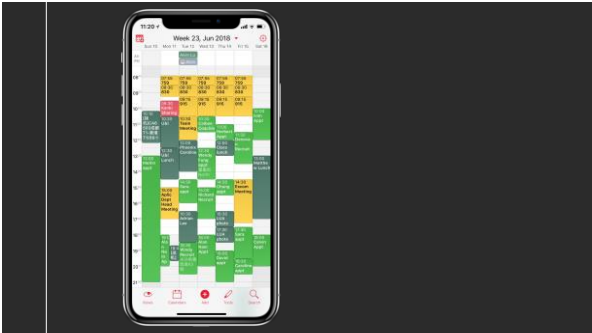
11:20

Week 23, Jun 2018

Sun 10 Mon 11 Tue 12 Wed 13 Thu 14 Fri 15 Sat 16

08:00

09:00

10:00

11:00

12:00

13:00

14:00

15:00

16:00

17:00

18:00

19:00

20:00

21:00

Team Meeting

Lunch

Lunch

Dinner

Today Calendars Add Find Search

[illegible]